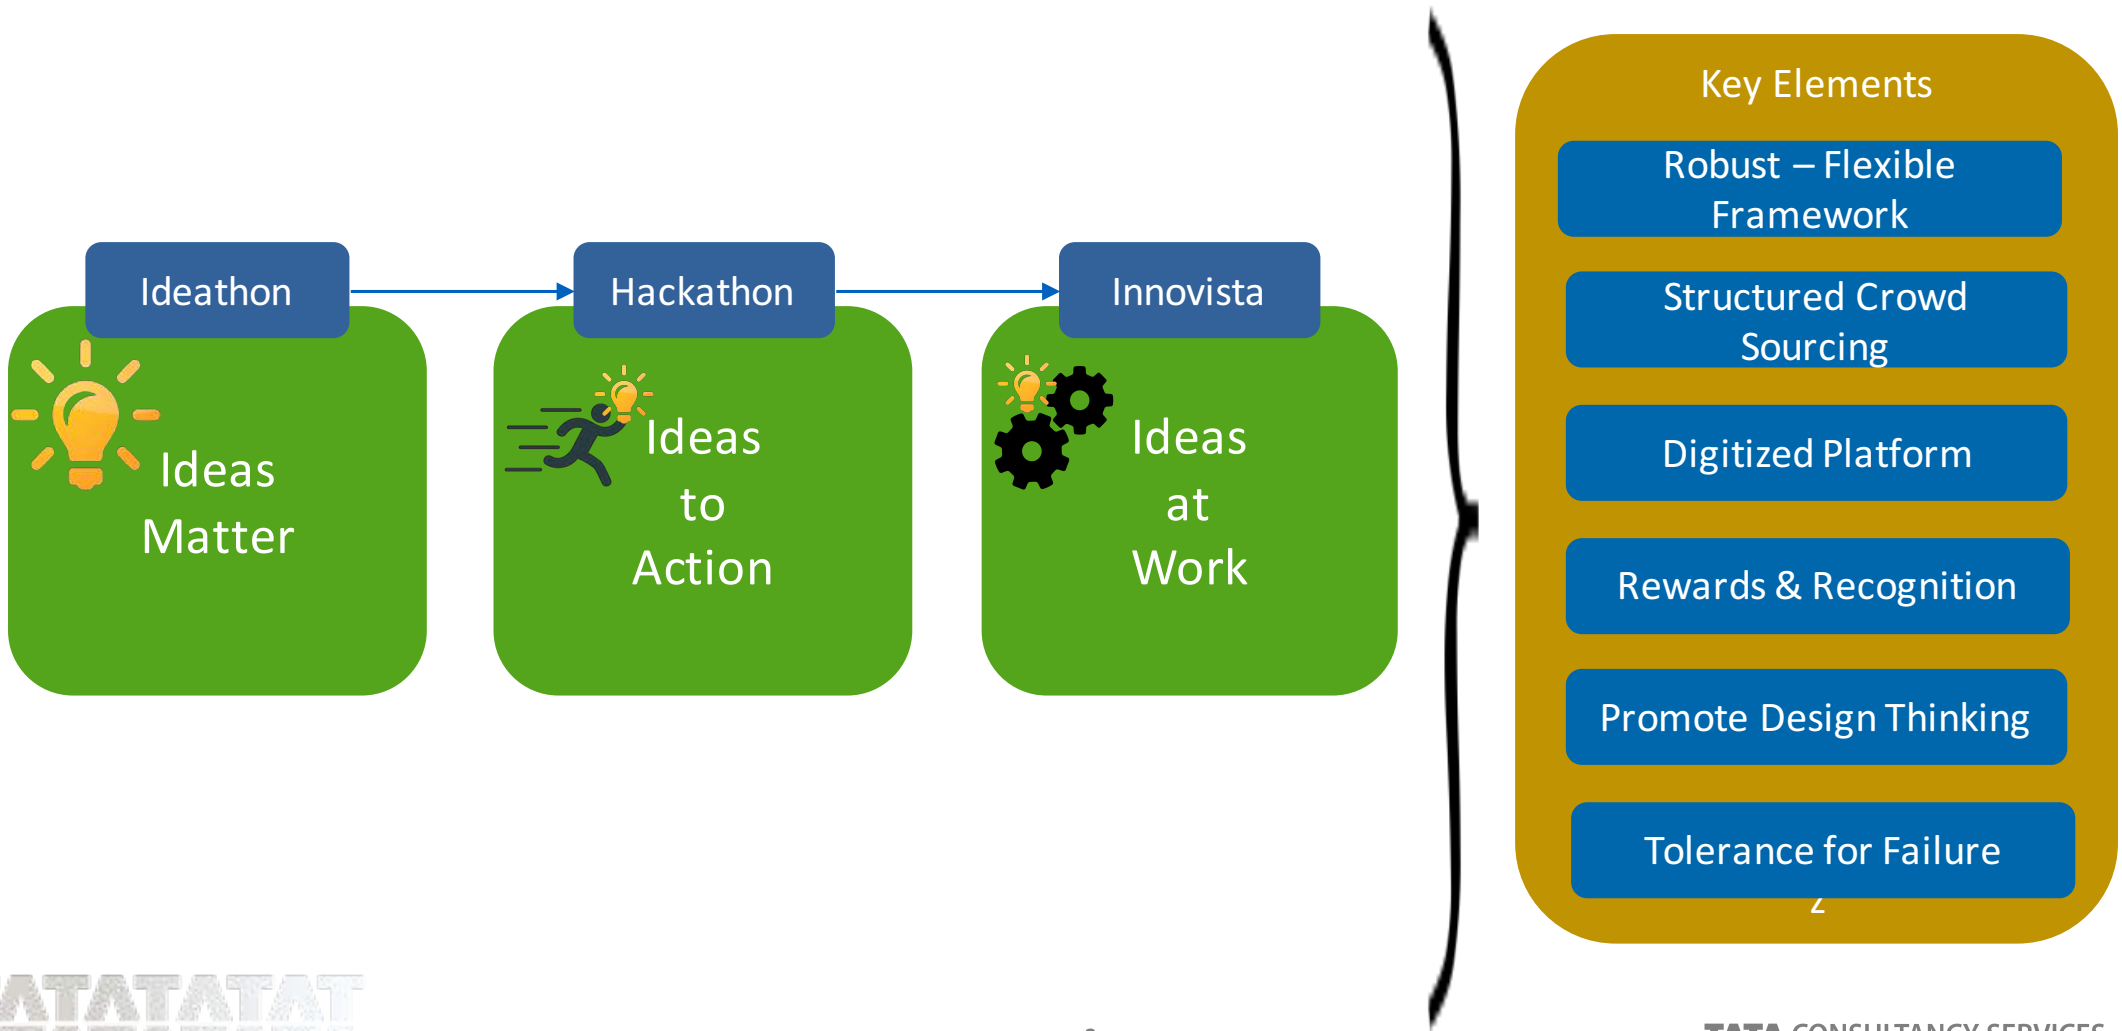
Ideathon

Ideas Matter

Hackathon

Ideas to Action

Innovista

Ideas at Work

Key Elements

Robust – Flexible Framework

Structured Crowd Sourcing

Digitized Platform

Rewards & Recognition

Promote Design Thinking

Tolerance for Failure

2

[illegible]

TATA CONSULTANCY SERVICES